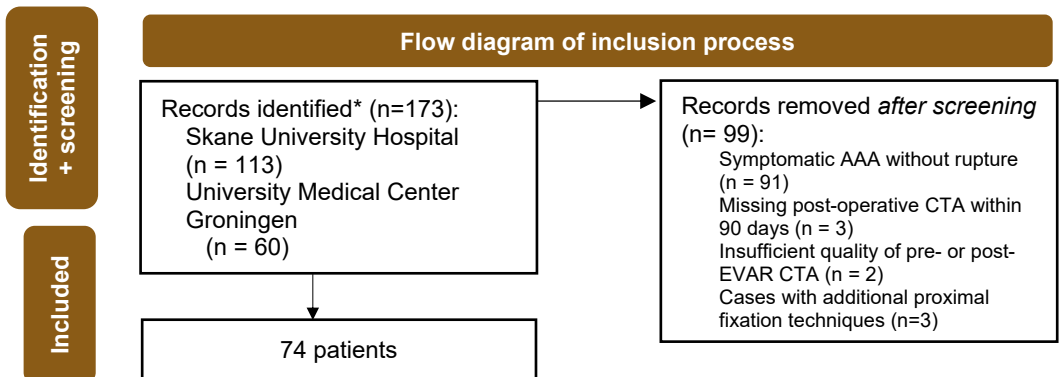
Identification + screening

Included

Flow diagram of inclusion process

Records identified* (n=173):
Skane University Hospital (n = 113)
University Medical Center Groningen (n = 60)

Records removed *after screening* (n= 99):
Symptomatic AAA without rupture (n = 91)
Missing post-operative CTA within 90 days (n = 3)
Insufficient quality of pre- or post-EVAR CTA (n = 2)
Cases with additional proximal fixation techniques (n=3)

74 patients